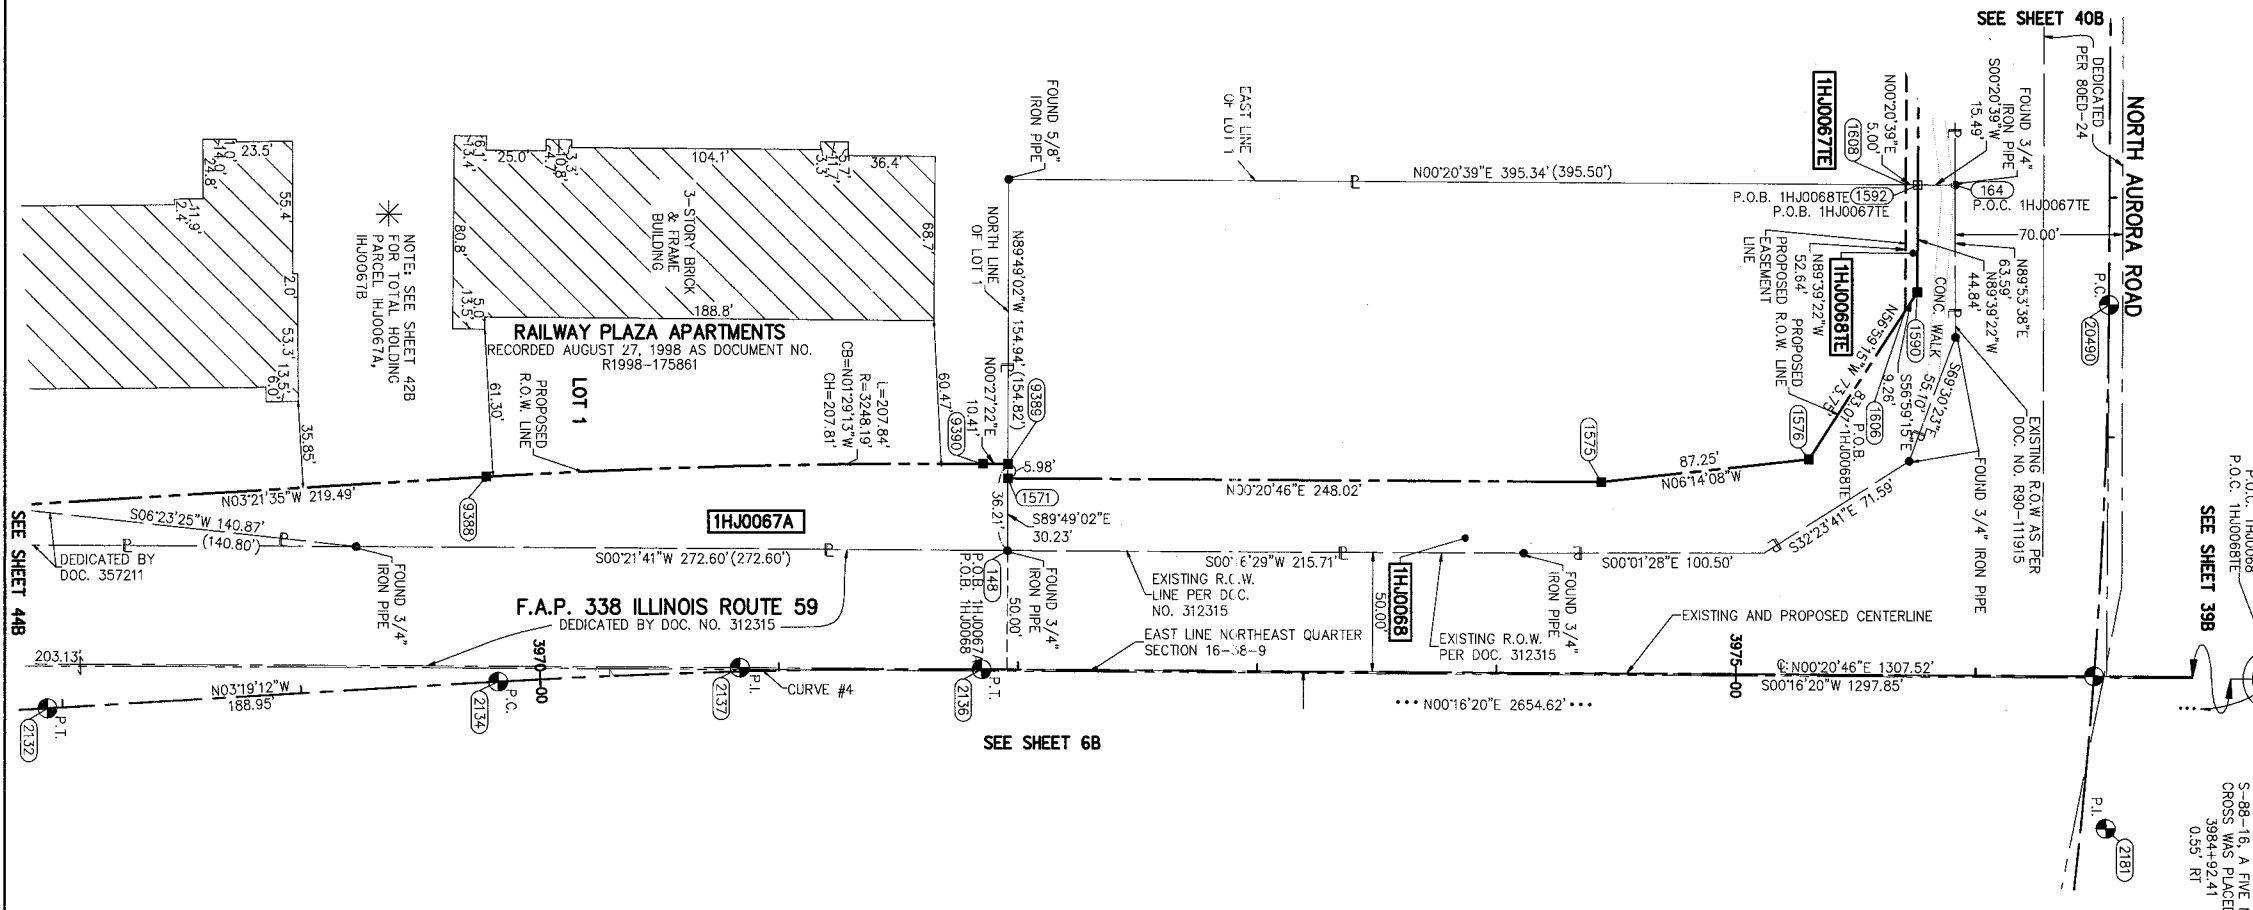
SEE SHEET 40B

DEDICATED PER 80ED-24

NORTH AURORA ROAD

FOUND 3/4" IRON PIPE S00°20'39"W 15.49'

1HJ0067TE

N00°20'39"E 5.00'

1608

EAST LINE OF LOT 1

FOUND 5/8" IRON PIPE

N00°20'39"E 395.34' (395.50')

P.O.B. 1HJ0068TE 1592

P.O.B. 1HJ0067TE

164

P.O.C. 1HJ0067TE

70.00'

23.5'

1.0'

4.0'

24.8'

55.4'

11.9'

2.4'

2.0'

53.3'

13.5'

6.0'

35.85'

NOTE: SEE SHEET 42B FOR TOTAL HOLDING PARCEL 1HJ0067A, 1HJ0067B

6.1'

13.4'

25.0'

3.3'

10.8'

4.0'

104.1'

3.3'

11.7'

36.4'

3-STORY BRICK & FRAME BUILDING

80.8'

68.7'

188.8'

13.5'

5.0'

NORTH LINE OF LOT 1

N89°49'02"W 154.94' (154.82')

N89°39'22"W 52.64' PROPOSED EASEMENT LINE

1HJ0068TE

PROPOSED R.O.W. LINE

N56°59'15"W 73.77'

CONC. WALK

1590

N89°53'38"E 63.59'

N89°39'22"W 44.84'

P.C.

20490

RAILWAY PLAZA APARTMENTS
RECORDED AUGUST 27, 1998 AS DOCUMENT NO. R1998-175861

LOT 1

PROPOSED R.O.W. LINE

61.30'

L=207.84' R=3248.19' CB=N01°29'13"W CH=207.81'

60.47'

N00°27'22"E 10.41'

9390

9389

5.98'

1576

1575

9.26' 1606

P.O.B. 1HJ0068TE

S56°59'15"E

S69°30'23"E 55.10'

EXISTING R.O.W AS PER DOC. NO. R90-111915

FOUND 3/4" IRON PIPE

N03°21'35"W 219.49'

9388

36.21'

1571

N00°20'46"E 248.02'

87.25'

N06°14'08"W

S32°23'41"E 71.59'

P.O.C. 1HJ0068 P.O.C. 1HJ0068TE

SEE SHEET 39B

SEE SHEET 44B

S06°23'25"W 140.87'

(140.80')

DEDICATED BY DOC. 357211

FOUND 3/4" IRON PIPE

1HJ0067A

S00°21'41"W 272.60' (272.60')

S89°49'02"E 30.23'

148

P.O.B. 1HJ0067A P.O.B. 1HJ0068

FOUND 3/4" IRON PIPE

50.00'

EXISTING R.O.W. LINE PER DOC. NO. 312315

S00°16'29"W 215.71'

1HJ0068

50.00'

FOUND 3/4" IRON PIPE

S00°01'28"E 100.50'

F.A.P. 338 ILLINOIS ROUTE 59
DEDICATED BY DOC. NO. 312315

EAST LINE NORTHEAST QUARTER SECTION 16-38-9

EXISTING R.O.W. PER DOC. 312315

EXISTING AND PROPOSED CENTERLINE

203.13'

N03°19'12"W 188.95'

3970

P.C.

2134

P.I.

2137

CURVE #4

2136

P.T.

3975

℄ N00°20'46"E 1307.52'

S00°16'20"W 1297.85'

N00°16'20"E 2654.62'

P.T.

2132

SEE SHEET 6B

P.I.

2181

S-88-16, A FIVE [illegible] CROSS WAS PLACE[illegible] 3984+92.41 0.55' RT